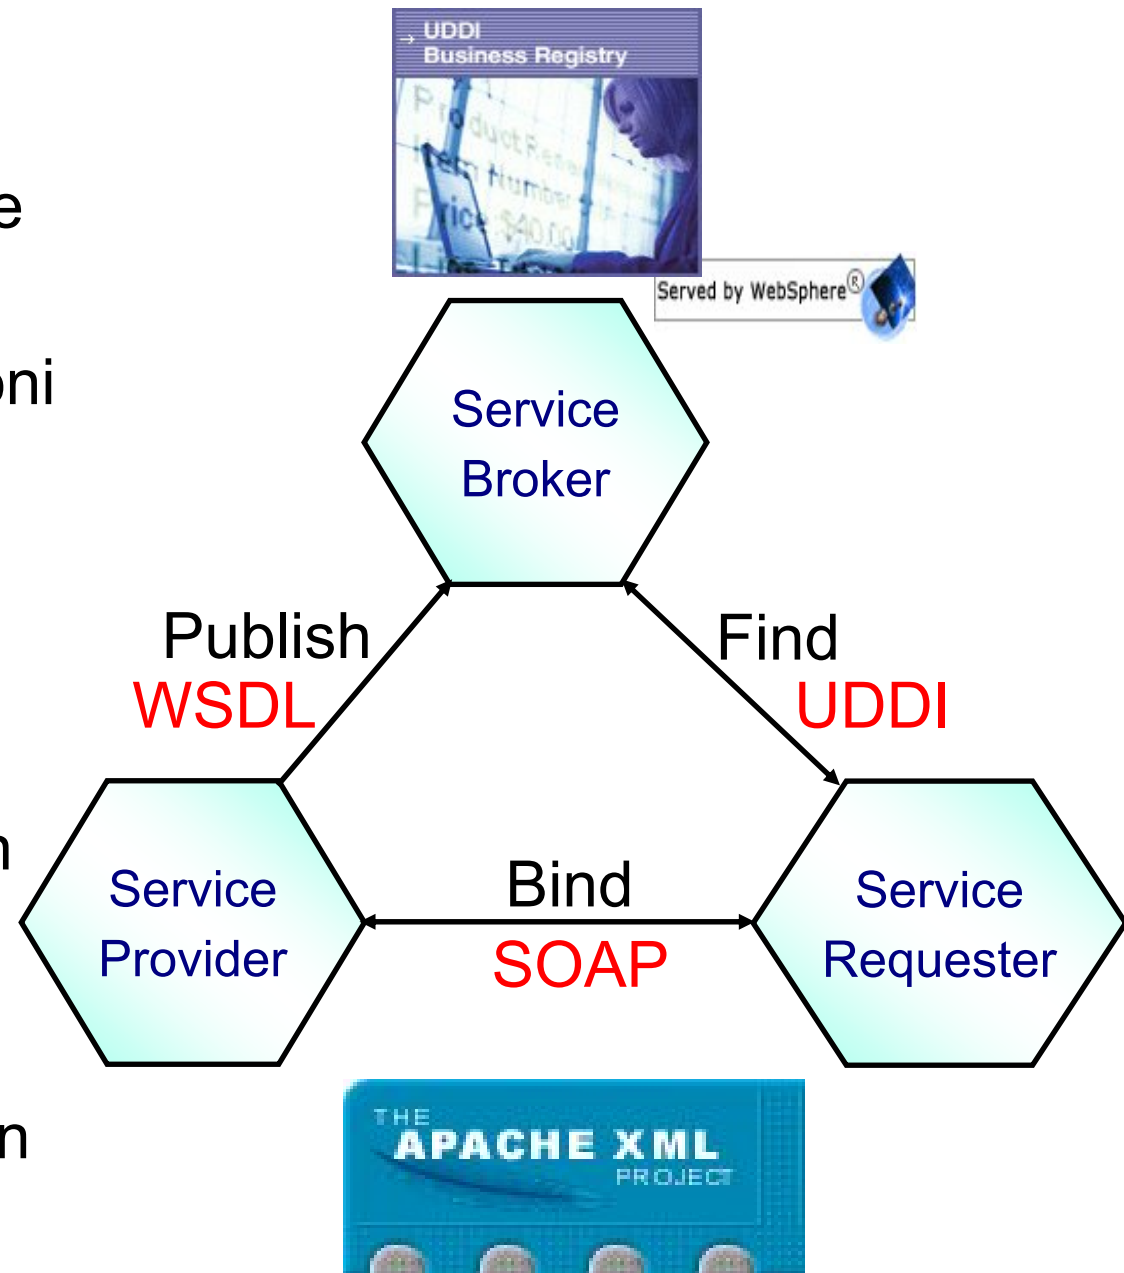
e

oni

n

n

UDDI Business Registry

Product Re
Item Number
Price $40.00

Served by WebSphere®

Service Broker

Publish
WSDL

Find
UDDI

Service Provider

Bind
SOAP

Service Requester

THE APACHE XML PROJECT